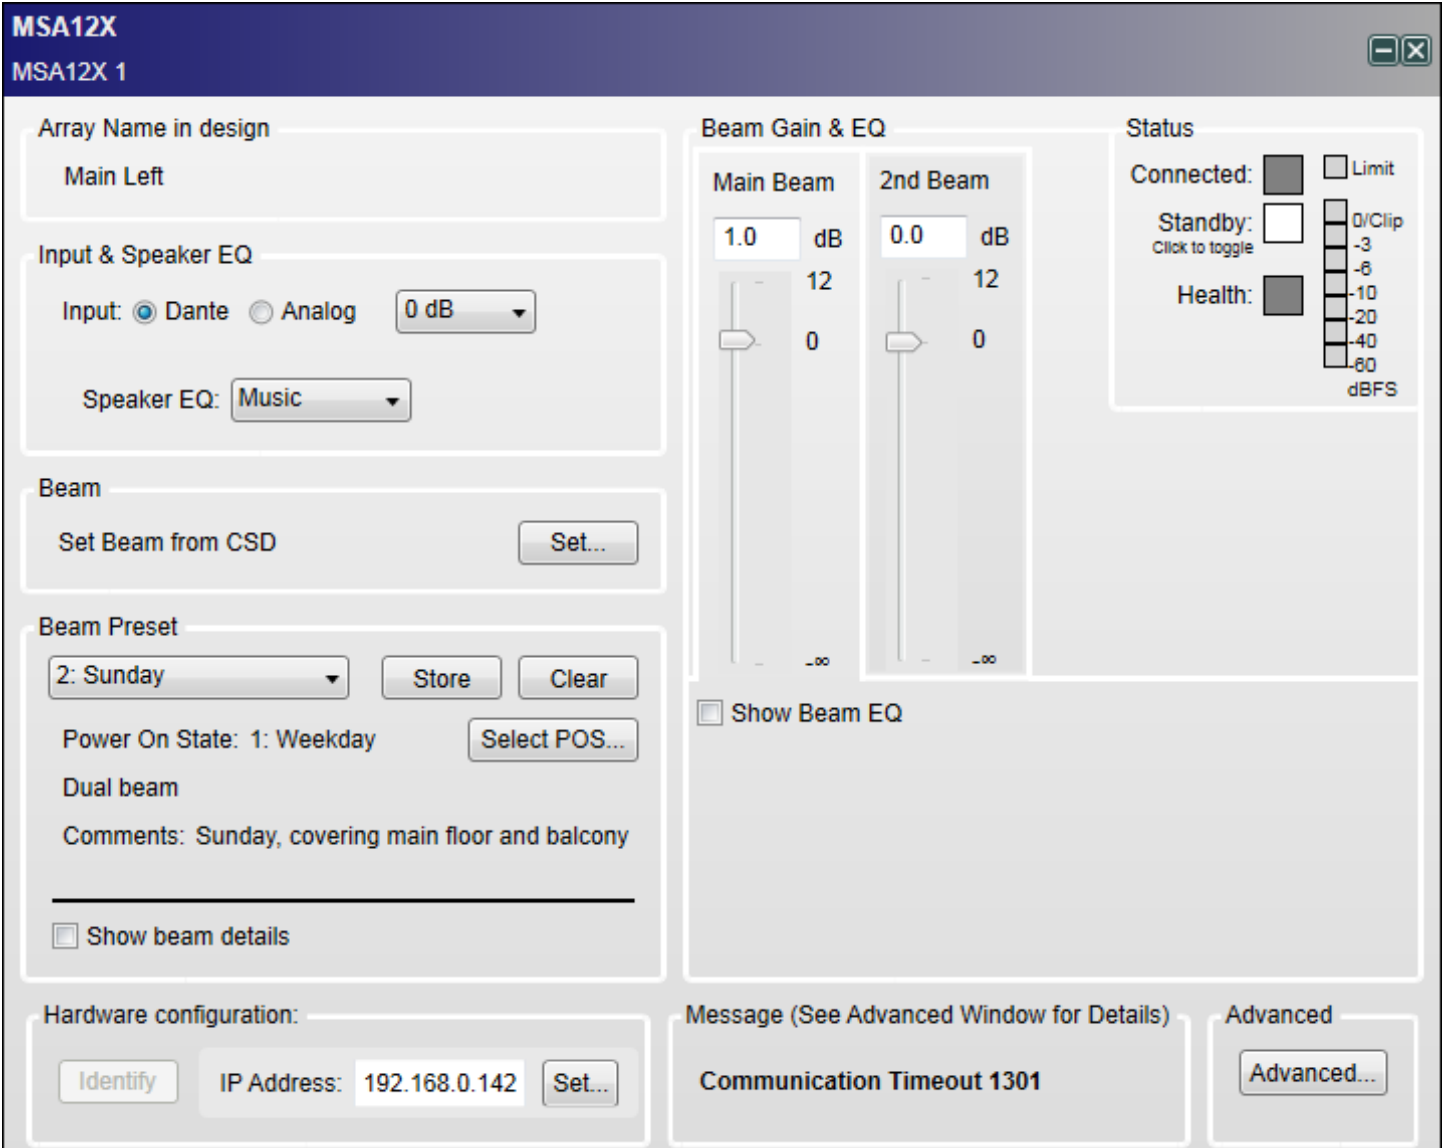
MSA12X
MSA12X 1

Array Name in design
Main Left

Input & Speaker EQ
Input: Dante Analog 0 dB
Speaker EQ: Music

Beam
Set Beam from CSD Set...

Beam Preset
2: Sunday Store Clear
Power On State: 1: Weekday Select POS...
Dual beam
Comments: Sunday, covering main floor and balcony

Show beam details

Beam Gain & EQ
Main Beam
1.0 dB
12
0
-∞

2nd Beam
0.0 dB
12
0
-∞

Show Beam EQ

Status
Connected:
Limit
Standby:
Click to toggle
Health:
0/Clip
-3
-6
-10
-20
-40
-60
dBFS

Hardware configuration:
Identify IP Address: 192.168.0.142 Set...

Message (See Advanced Window for Details)
Communication Timeout 1301

Advanced
Advanced...